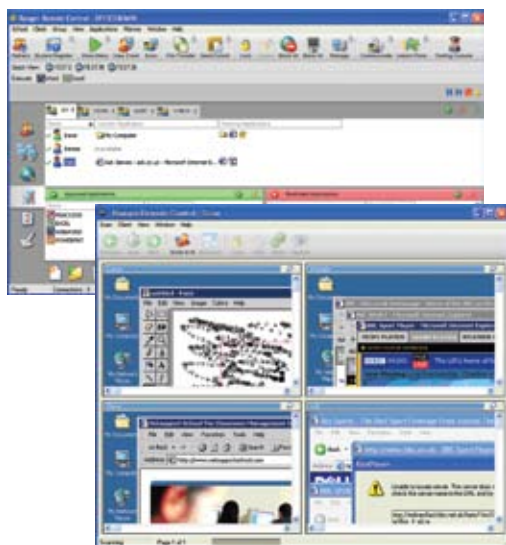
Ranger Remote Control - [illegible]

School Client Group View Applications Monitor Window Help

Ranger Remote Control - Scan

File Client View Window Help

My Computer

Internet Explorer

untitled - Paint

File Edit View Image Colors Help

BBC Sport Player - Microsoft Internet Explorer

File Edit View Favorites Tools Help

BBC Sport - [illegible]

Unable to locate server. The server does not exist, or is unavailable. Check the server name in the URL and try again.

Ready

Scanning

Page 1 of 1